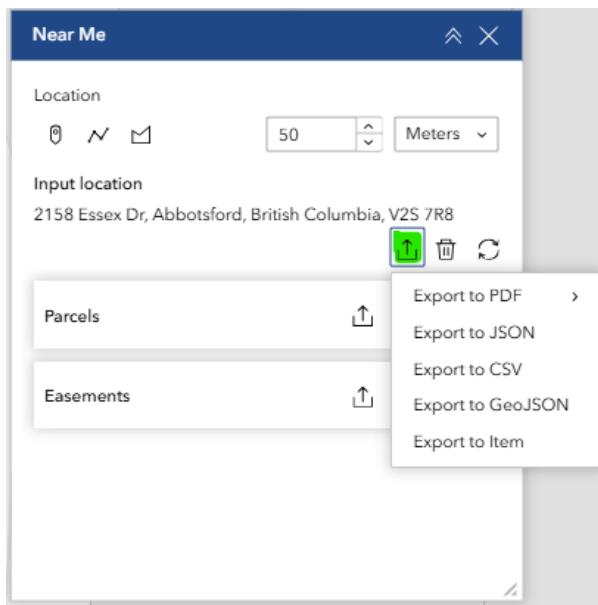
Near Me

Location

50

Meters

Input location

2158 Essex Dr, Abbotsford, British Columbia, V2S 7R8

Parcels

Easements

Export to PDF

Export to JSON

Export to CSV

Export to GeoJSON

Export to Item